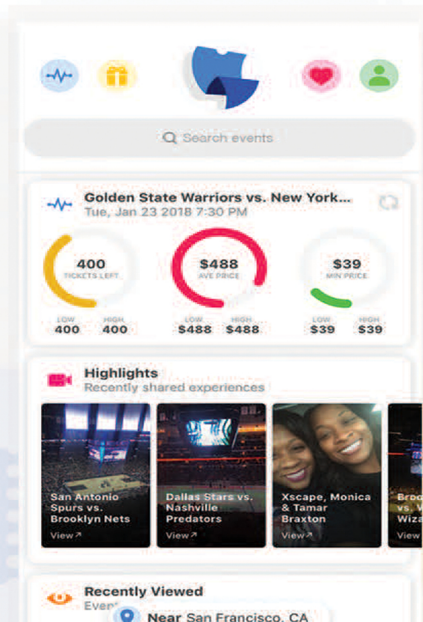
Search events

Golden State Warriors vs. New York...
Tue, Jan 23 2018 7:30 PM

400
TICKETS LEFT
LOW 400 HIGH 400

$488
AVE PRICE
LOW $488 HIGH $488

$39
MIN PRICE
LOW $39 HIGH $39

Highlights
Recently shared experiences

San Antonio Spurs vs. Brooklyn Nets
View

Dallas Stars vs. Nashville Predators
View

Xscape, Monica & Tamar Braxton
View

Broo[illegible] vs. W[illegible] Wiza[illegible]
View

Recently Viewed
Even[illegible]
Near San Francisco, CA